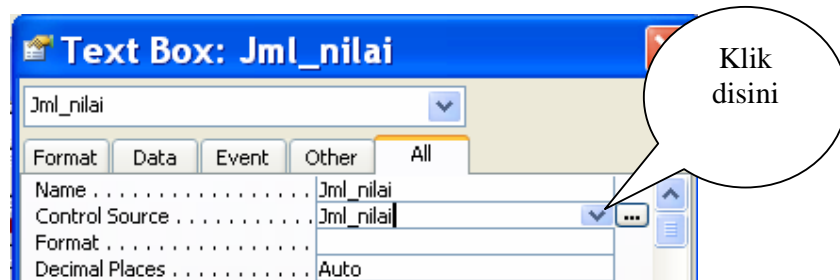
Text Box: Jml_nilai

Jml_nilai

Format | Data | Event | Other | All

| | |
|---|---|
| Name . . . . . . . . . . . . . . . | Jml_nilai |
| Control Source . . . . . . . . . . | Jml_nilai |
| Format . . . . . . . . . . . . . . | |
| Decimal Places . . . . . . . . . . | Auto |

Klik disini